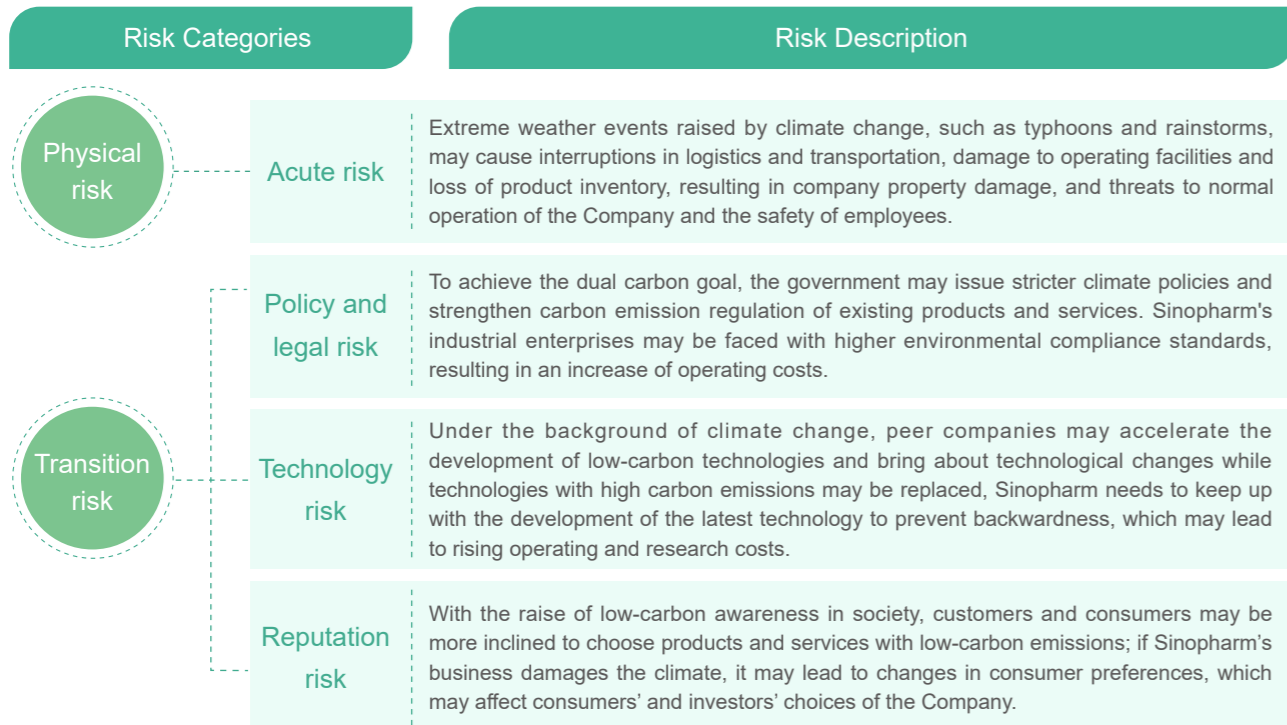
Risk Categories

Risk Description

Physical risk

Acute risk

Extreme weather events raised by climate change, such as typhoons and rainstorms, may cause interruptions in logistics and transportation, damage to operating facilities and loss of product inventory, resulting in company property damage, and threats to normal operation of the Company and the safety of employees.

Transition risk

Policy and legal risk

To achieve the dual carbon goal, the government may issue stricter climate policies and strengthen carbon emission regulation of existing products and services. Sinopharm's industrial enterprises may be faced with higher environmental compliance standards, resulting in an increase of operating costs.

Technology risk

Under the background of climate change, peer companies may accelerate the development of low-carbon technologies and bring about technological changes while technologies with high carbon emissions may be replaced, Sinopharm needs to keep up with the development of the latest technology to prevent backwardness, which may lead to rising operating and research costs.

Reputation risk

With the raise of low-carbon awareness in society, customers and consumers may be more inclined to choose products and services with low-carbon emissions; if Sinopharm's business damages the climate, it may lead to changes in consumer preferences, which may affect consumers' and investors' choices of the Company.